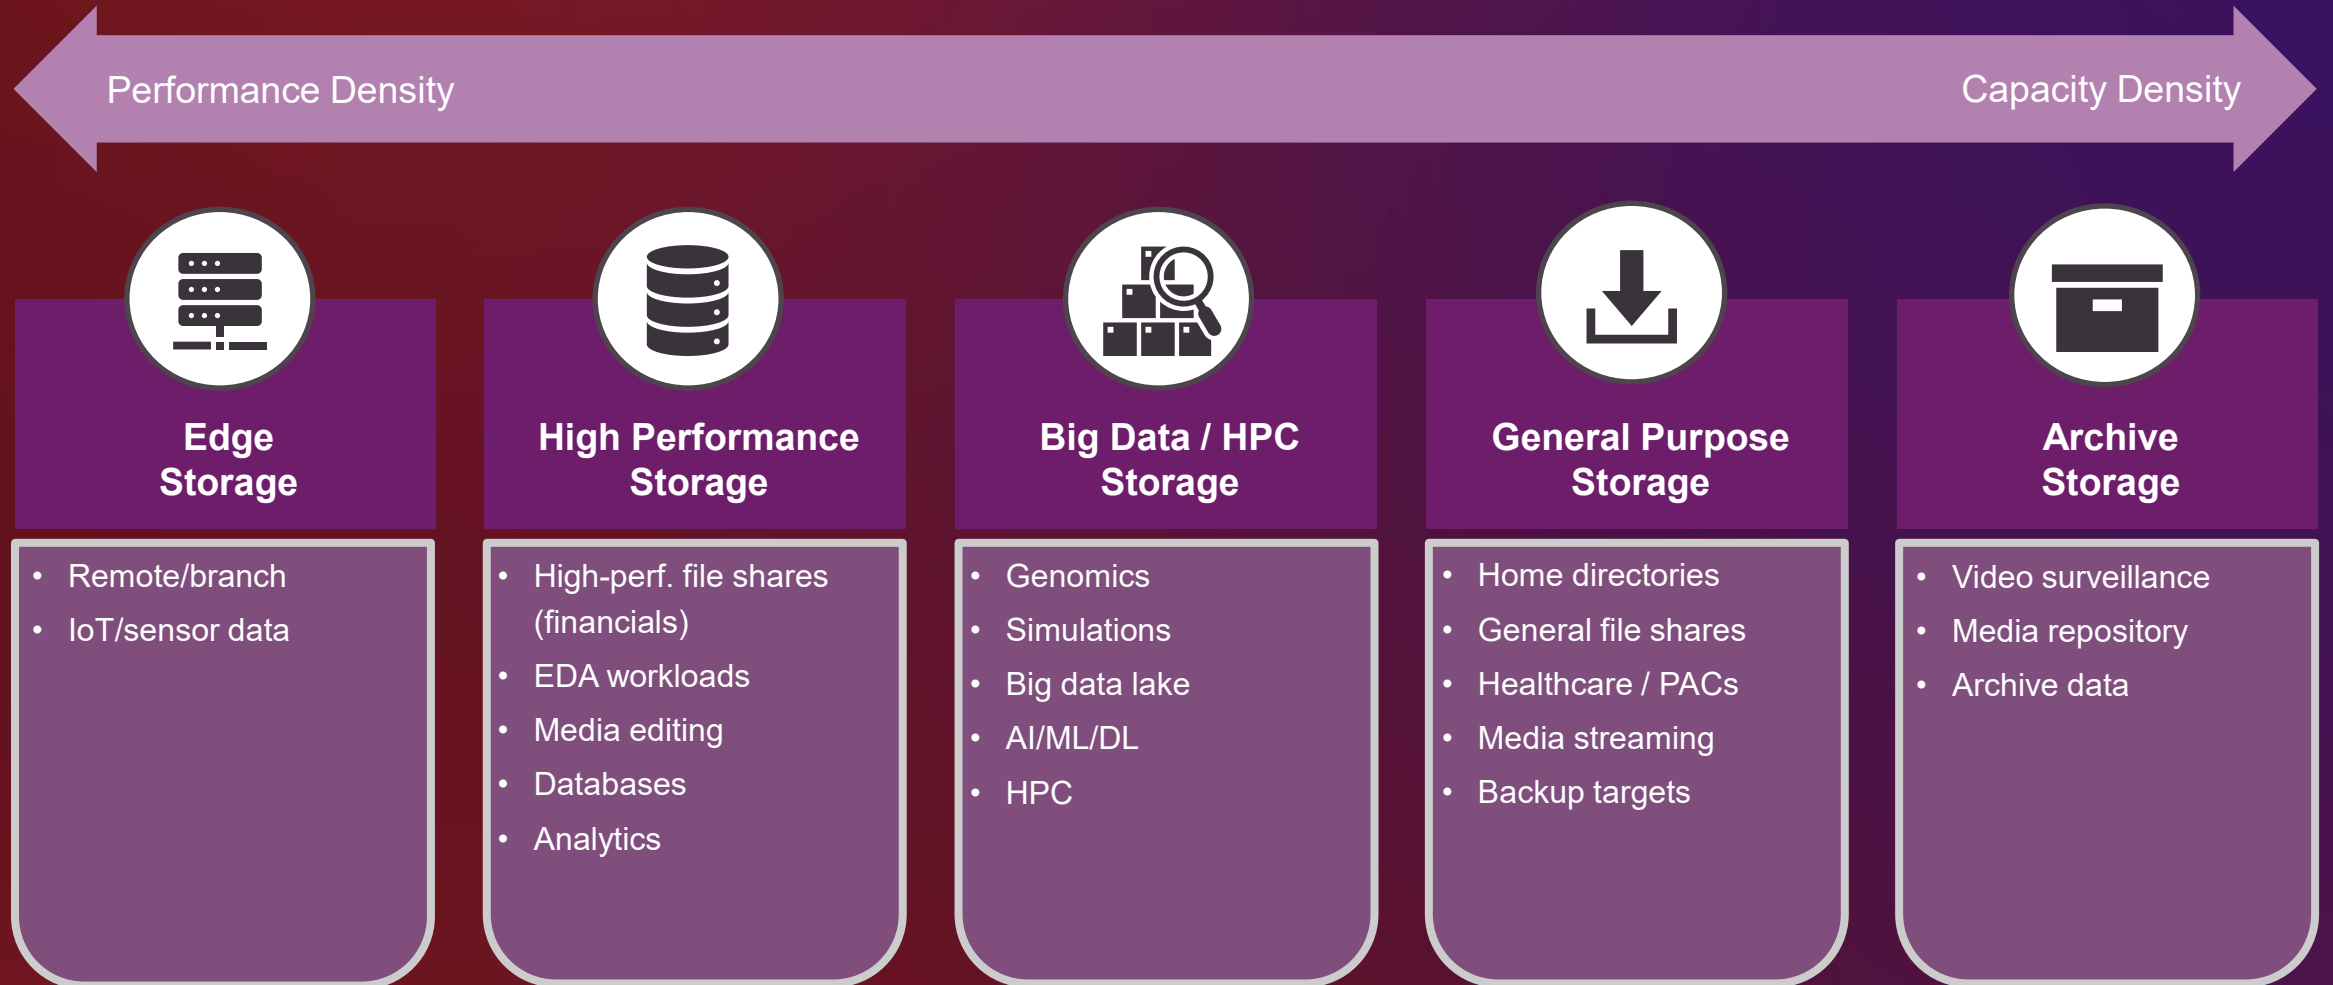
Performance Density

Capacity Density

Edge Storage

- Remote/branch
- IoT/sensor data

High Performance Storage

- High-perf. file shares (financials)
- EDA workloads
- Media editing
- Databases
- Analytics

Big Data / HPC Storage

- Genomics
- Simulations
- Big data lake
- AI/ML/DL
- HPC

General Purpose Storage

- Home directories
- General file shares
- Healthcare / PACs
- Media streaming
- Backup targets

Archive Storage

- Video surveillance
- Media repository
- Archive data